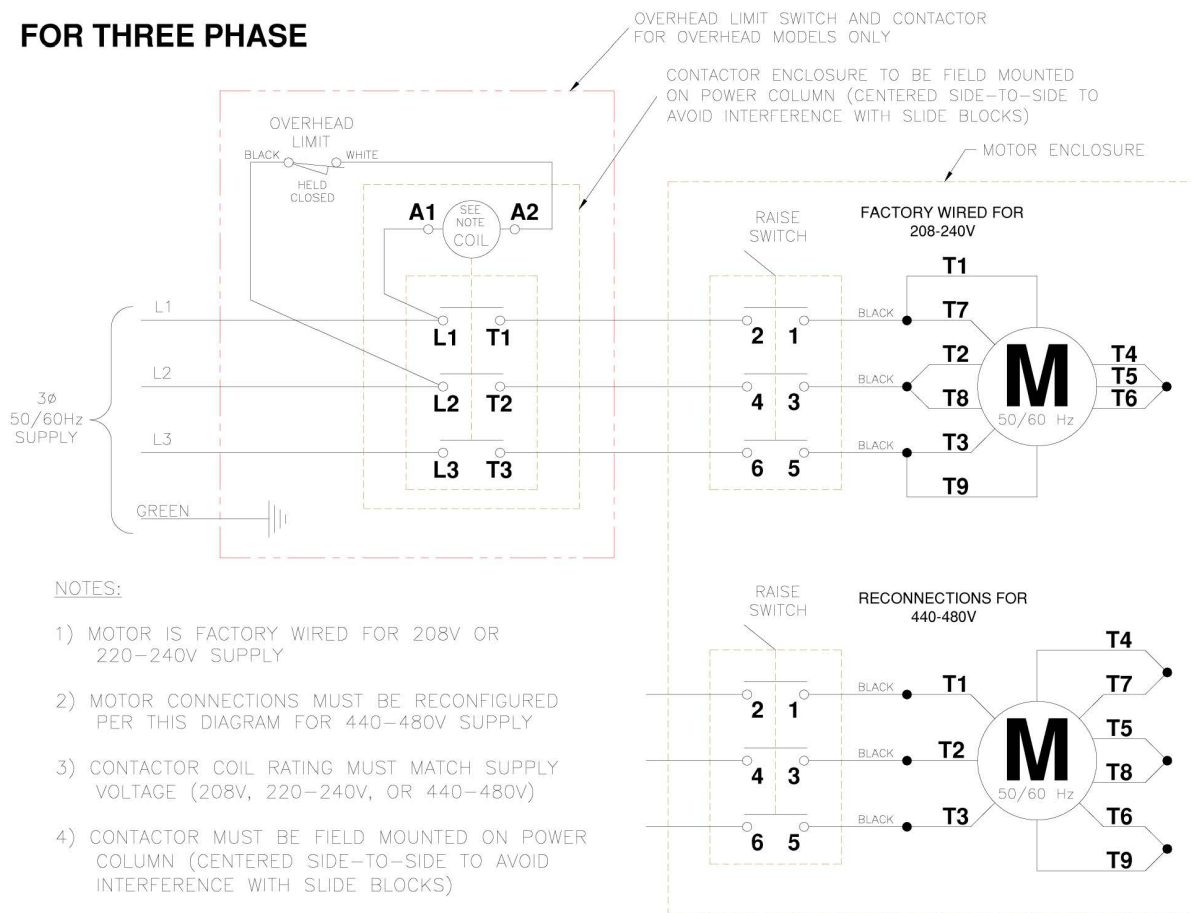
FOR THREE PHASE

OVERHEAD LIMIT SWITCH AND CONTACTOR FOR OVERHEAD MODELS ONLY

CONTACTOR ENCLOSURE TO BE FIELD MOUNTED ON POWER COLUMN (CENTERED SIDE-TO-SIDE TO AVOID INTERFERENCE WITH SLIDE BLOCKS)

MOTOR ENCLOSURE

OVERHEAD LIMIT

BLACK

WHITE

HELD CLOSED

A1

SEE NOTE COIL

A2

RAISE SWITCH

FACTORY WIRED FOR 208-240V

L1

L1 T1

2 1

BLACK

T1

T7

L2

L2 T2

4 3

BLACK

T2

T8

M

50/60 Hz

T4

T5

T6

3ø 50/60Hz SUPPLY

L3

L3 T3

6 5

BLACK

T3

T9

GREEN

NOTES:

1) MOTOR IS FACTORY WIRED FOR 208V OR 220-240V SUPPLY

2) MOTOR CONNECTIONS MUST BE RECONFIGURED PER THIS DIAGRAM FOR 440-480V SUPPLY

3) CONTACTOR COIL RATING MUST MATCH SUPPLY VOLTAGE (208V, 220-240V, OR 440-480V)

4) CONTACTOR MUST BE FIELD MOUNTED ON POWER COLUMN (CENTERED SIDE-TO-SIDE TO AVOID INTERFERENCE WITH SLIDE BLOCKS)

RAISE SWITCH

RECONNECTIONS FOR 440-480V

T4

2 1

BLACK

T1

T7

T5

4 3

BLACK

T2

M

50/60 Hz

T8

6 5

BLACK

T3

T6

T9